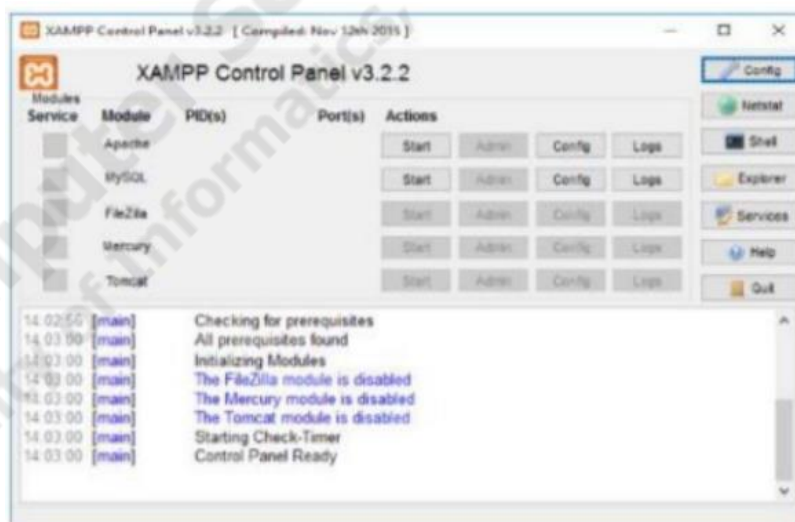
XAMPP Control Panel v3.2.2 [ Compiled: Nov 12th 2015 ]

XAMPP Control Panel v3.2.2

Config

Modules

| Service | Module | PID(s) | Port(s) | Actions | | | |
|---|---|---|---|---|---|---|---|
| | Apache | | | Start | Admin | Config | Logs |
| | MySQL | | | Start | Admin | Config | Logs |
| | FileZilla | | | Start | Admin | Config | Logs |
| | Mercury | | | Start | Admin | Config | Logs |
| | Tomcat | | | Start | Admin | Config | Logs |

Netstat
Shell
Explorer
Services
Help
Quit

14:02:50 [main] Checking for prerequisites
14:03:00 [main] All prerequisites found
14:03:00 [main] Initializing Modules
14:03:00 [main] The FileZilla module is disabled
14:03:00 [main] The Mercury module is disabled
14:03:00 [main] The Tomcat module is disabled
14:03:00 [main] Starting Check-Timer
14:03:00 [main] Control Panel Ready